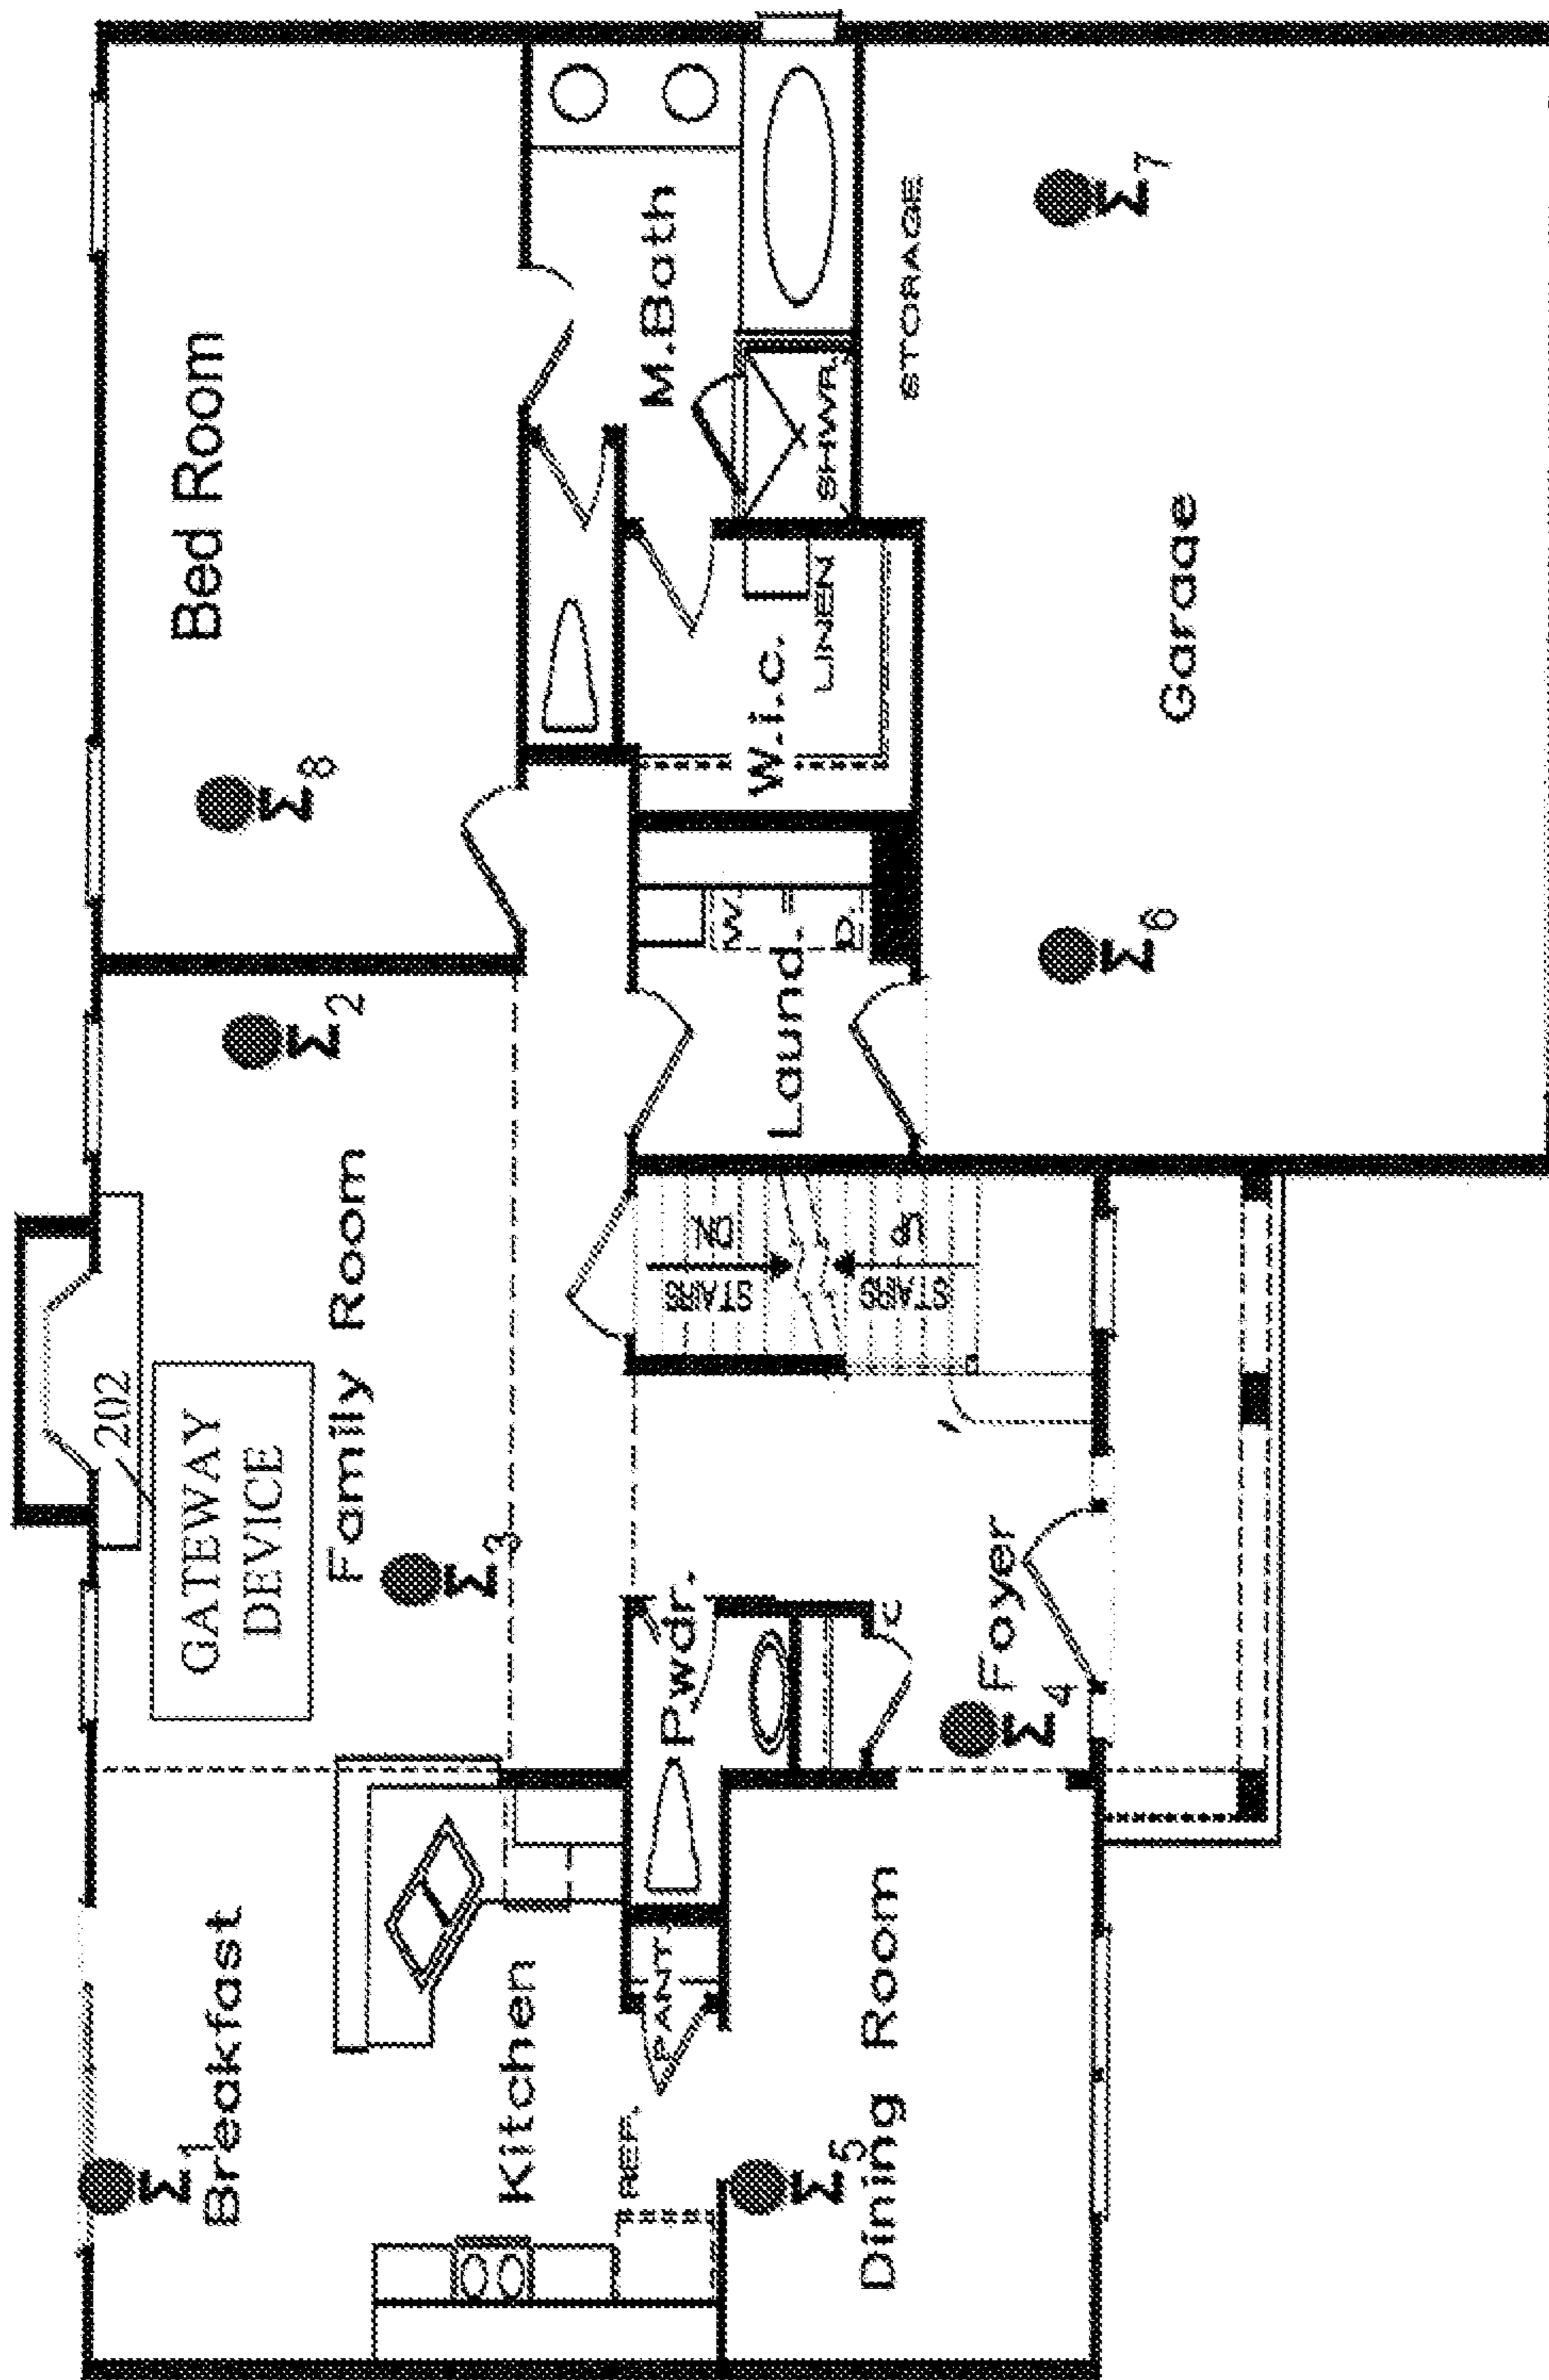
Bed Room

M.Bath

STORAGE

SHWR.

LINEN

W.I.C.

Garage

$M_7$

$M_8$

$M_6$

W.

D.

Laund.

$M_2$

Family Room

202

GATEWAY DEVICE

$M_3$

STAIRS DN

STAIRS UP

Pwdr.

Foyer

$M_4$

Breakfast

$M_1$

Kitchen

PANT.

REF.

$M_5$

Dining Room